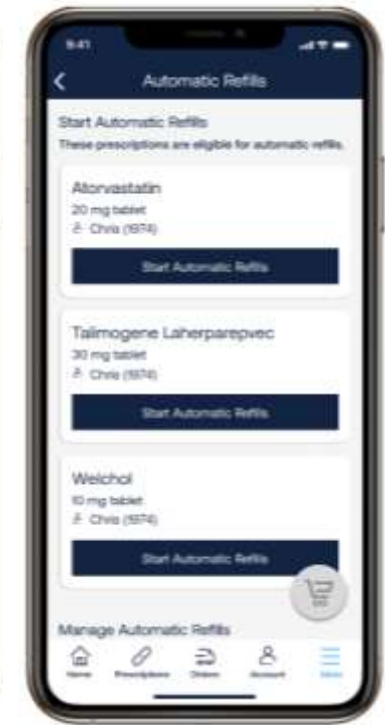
9:41

Automatic Refills

Start Automatic Refills
These prescriptions are eligible for automatic refills.

Atorvastatin
20 mg tablet
Chris (1974)
Start Automatic Refills

Talimogene Laherparepvec
30 mg tablet
Chris (1974)
Start Automatic Refills

Welchol
10 mg tablet
Chris (1974)
Start Automatic Refills

Manage Automatic Refills

Home Prescriptions Orders Account More